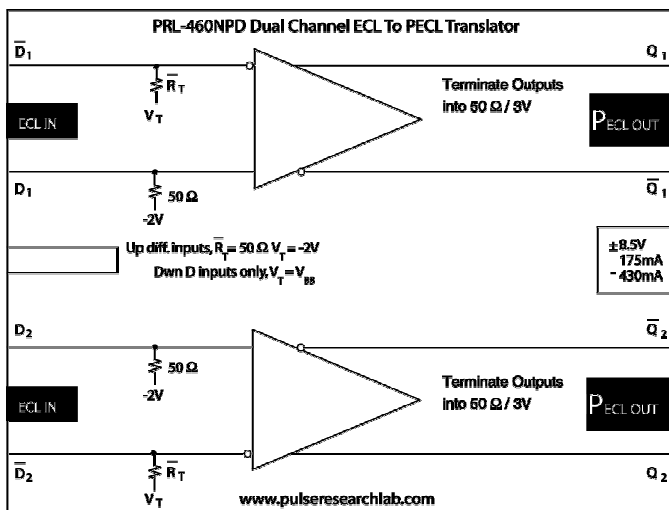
PRL-460NPD Dual Channel ECL To PECL Translator

$\overline{D}_1$

$Q_1$

$\overline{R}_T$

$V_T$

Terminate Outputs into 50 Ω / 3V

ECL IN

$P_{ECL\ OUT}$

$D_1$

50 Ω

-2V

$\overline{Q}_1$

Up diff. inputs, $\overline{R}_T$ = 50 Ω $V_T$ = -2V

Dwn D inputs only, $V_T$ = $V_{BB}$

±8.5V
175mA
- 430mA

$D_2$

$\overline{Q}_2$

50 Ω

-2V

Terminate Outputs into 50 Ω / 3V

ECL IN

$P_{ECL\ OUT}$

$\overline{D}_2$

$\overline{R}_T$

$V_T$

$Q_2$

www.pulseresearchlab.com